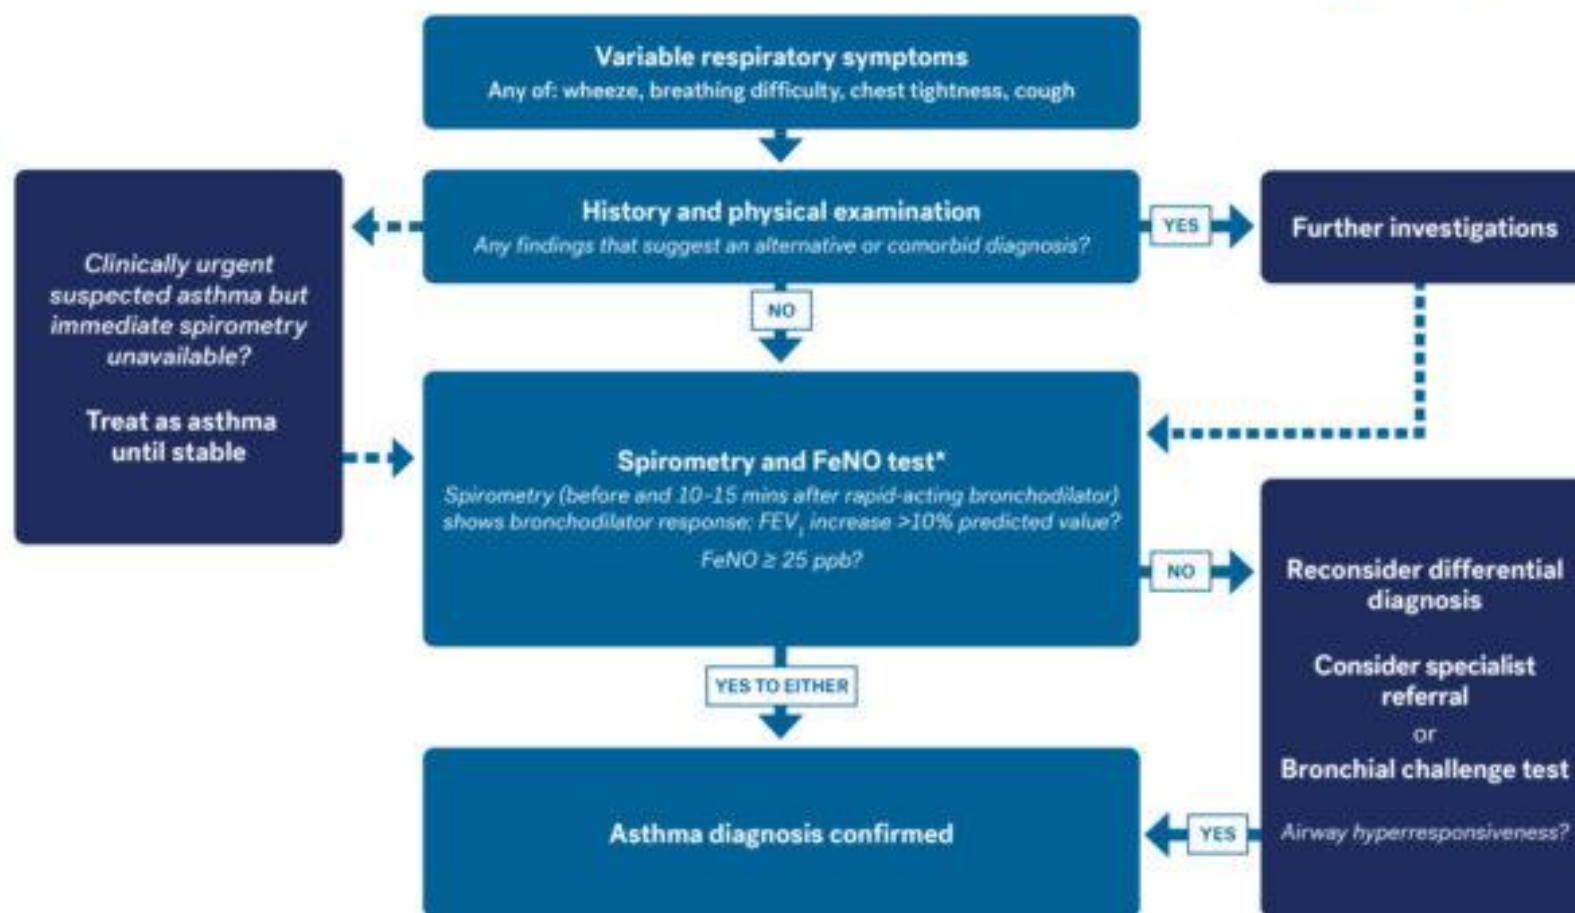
Variable respiratory symptoms
Any of: wheeze, breathing difficulty, chest tightness, cough

History and physical examination
Any findings that suggest an alternative or comorbid diagnosis?

YES

Further investigations

Clinically urgent suspected asthma but immediate spirometry unavailable?

Treat as asthma until stable

NO

Spirometry and FeNO test*
Spirometry (before and 10-15 mins after rapid-acting bronchodilator) shows bronchodilator response: $FEV_1$ increase >10% predicted value?
FeNO ≥ 25 ppb?

NO

Reconsider differential diagnosis

Consider specialist referral
or
Bronchial challenge test
Airway hyperresponsiveness?

YES TO EITHER

Asthma diagnosis confirmed

YES